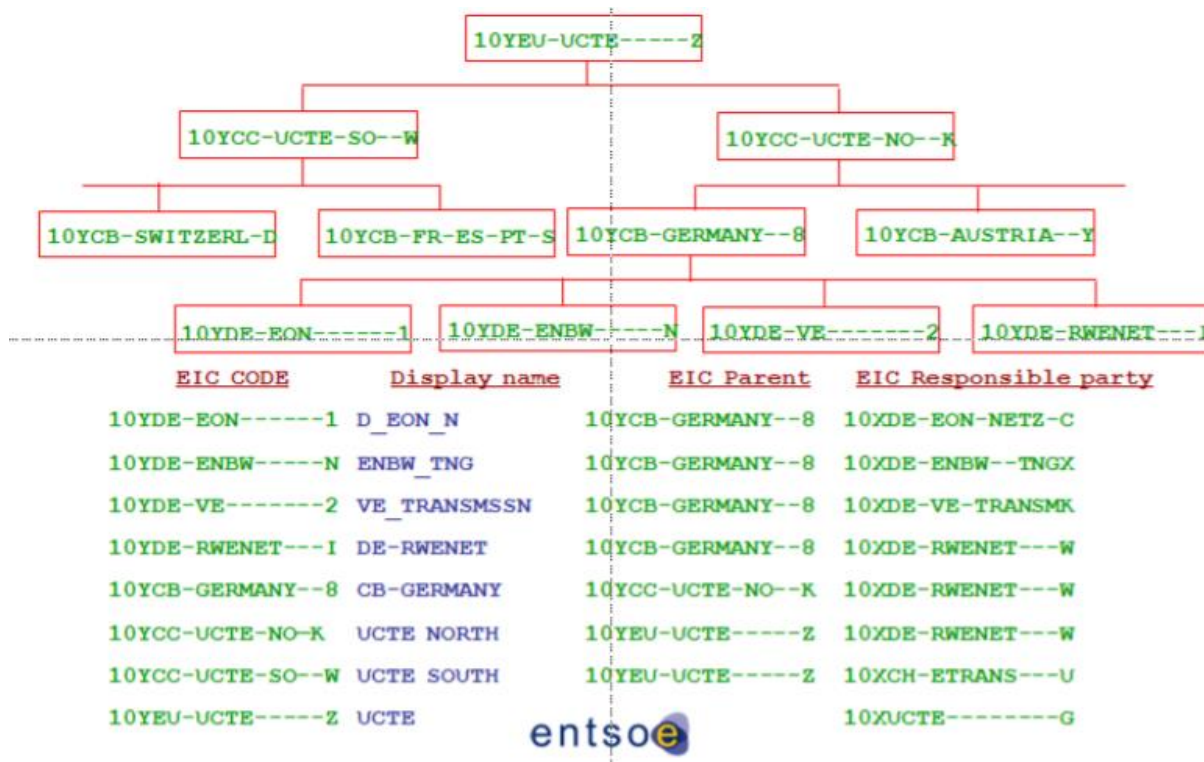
10YEU-UCTE-----Z

10YCC-UCTE-SO--W

10YCC-UCTE-NO--K

10YCB-SWITZERL-D

10YCB-FR-ES-PT-S

10YCB-GERMANY--8

10YCB-AUSTRIA--Y

10YDE-EON------1

10YDE-ENBW-----N

10YDE-VE-------2

10YDE-RWENET---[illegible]

| EIC CODE | Display name | EIC Parent | EIC Responsible party |
|---|---|---|---|
| 10YDE-EON------1 | D_EON_N | 10YCB-GERMANY--8 | 10XDE-EON-NETZ-C |
| 10YDE-ENBW-----N | ENBW_TNG | 10YCB-GERMANY--8 | 10XDE-ENBW--TNGX |
| 10YDE-VE-------2 | VE_TRANSMSSN | 10YCB-GERMANY--8 | 10XDE-VE-TRANSMK |
| 10YDE-RWENET---I | DE-RWENET | 10YCB-GERMANY--8 | 10XDE-RWENET---W |
| 10YCB-GERMANY--8 | CB-GERMANY | 10YCC-UCTE-NO--K | 10XDE-RWENET---W |
| 10YCC-UCTE-NO-K | UCTE NORTH | 10YEU-UCTE-----Z | 10XDE-RWENET---W |
| 10YCC-UCTE-SO--W | UCTE SOUTH | 10YEU-UCTE-----Z | 10XCH-ETRANS---U |
| 10YEU-UCTE-----Z | UCTE | | 10XUCTE--------G |

entsoe